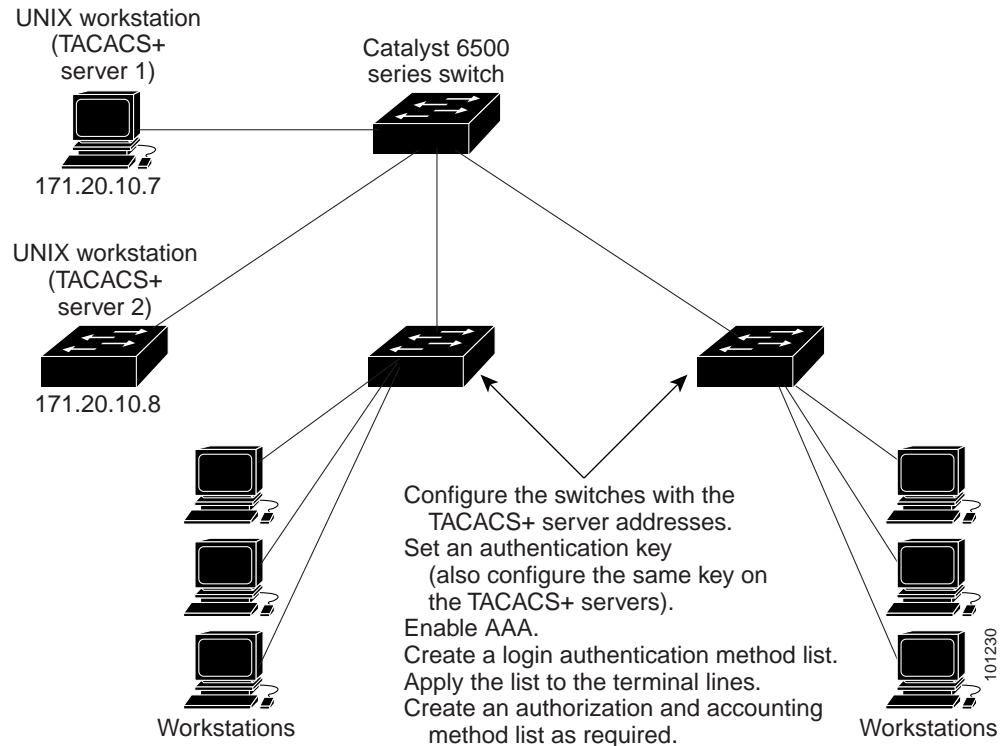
UNIX workstation (TACACS+ server 1)

171.20.10.7

Catalyst 6500 series switch

UNIX workstation (TACACS+ server 2)

171.20.10.8

Configure the switches with the TACACS+ server addresses.
Set an authentication key (also configure the same key on the TACACS+ servers).
Enable AAA.
Create a login authentication method list.
Apply the list to the terminal lines.
Create an authorization and accounting method list as required.

Workstations

Workstations

101230